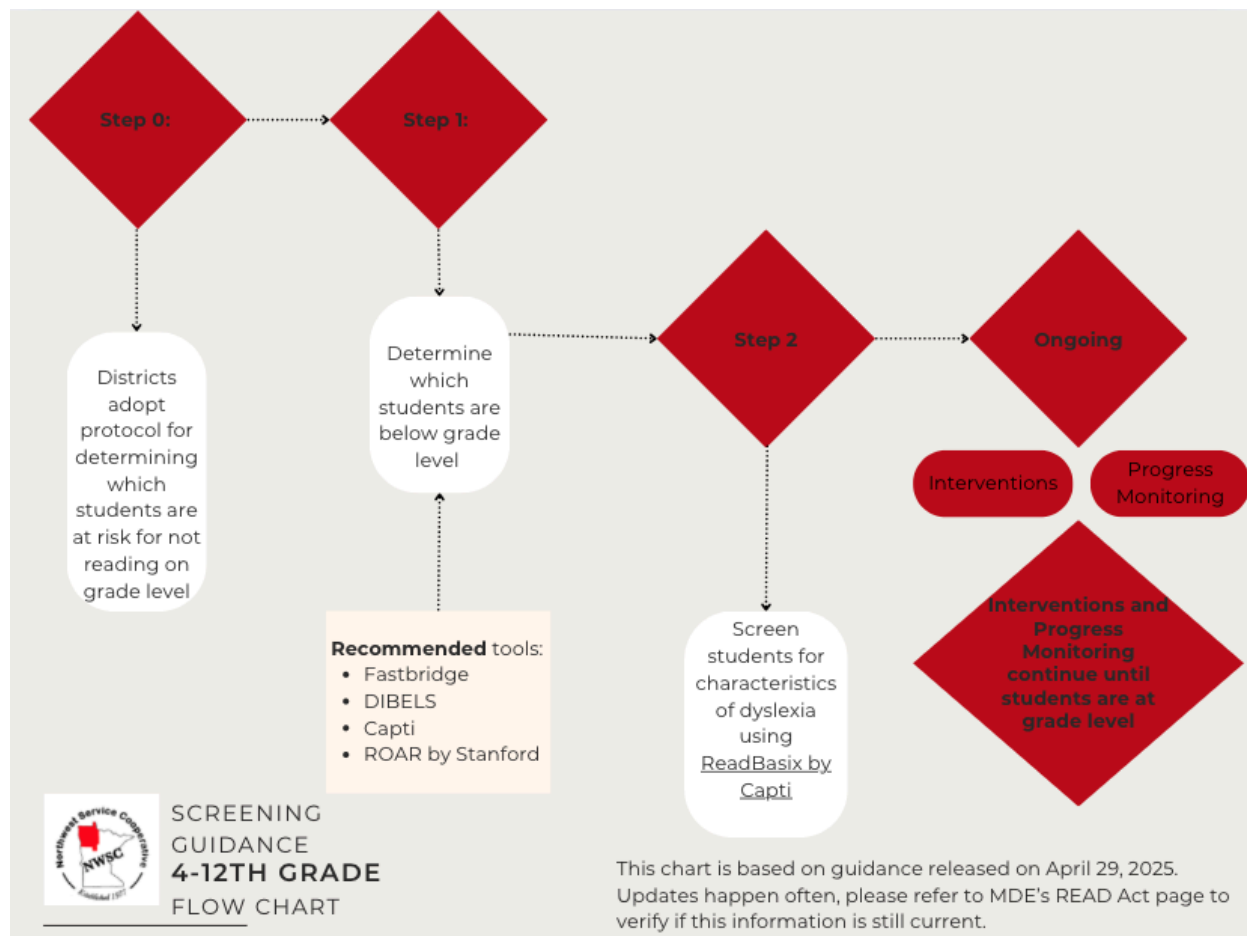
Step 0:

Step 1:

Districts adopt protocol for determining which students are at risk for not reading on grade level

Determine which students are below grade level

Recommended tools:
- Fastbridge
- DIBELS
- Capti
- ROAR by Stanford

Step 2

Screen students for characteristics of dyslexia using ReadBasix by Capti

Ongoing

Interventions

Progress Monitoring

Interventions and Progress Monitoring continue until students are at grade level

Northwest Service Cooperative
NWSC
Established 1977

SCREENING GUIDANCE
4-12TH GRADE
FLOW CHART

This chart is based on guidance released on April 29, 2025. Updates happen often, please refer to MDE's READ Act page to verify if this information is still current.